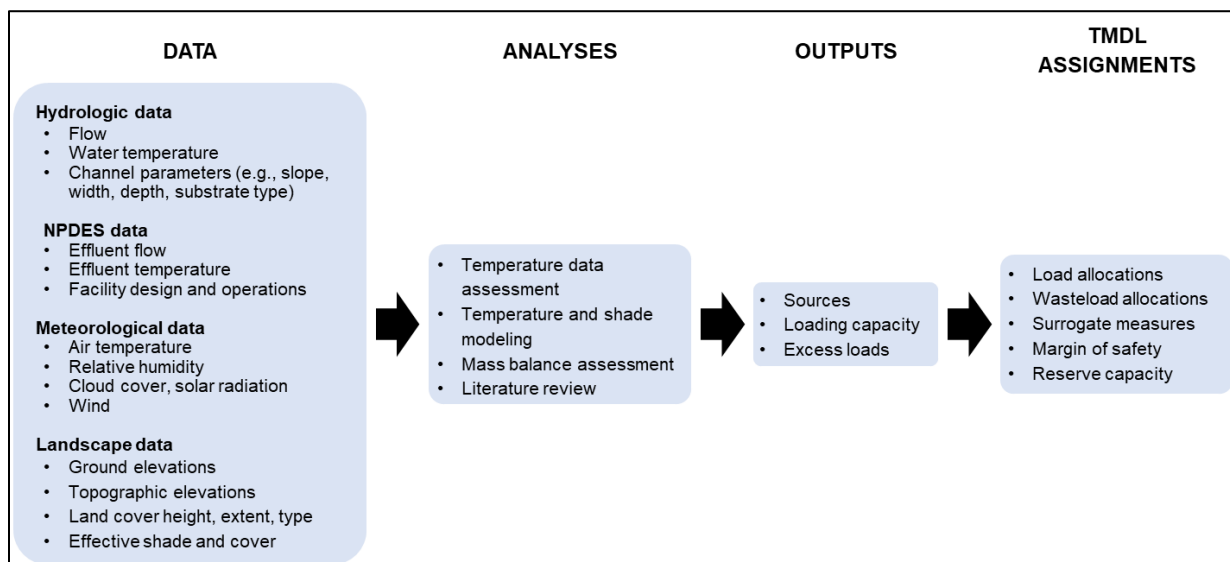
DATA

ANALYSES

OUTPUTS

TMDL ASSIGNMENTS

Hydrologic data
- Flow
- Water temperature
- Channel parameters (e.g., slope, width, depth, substrate type)

NPDES data
- Effluent flow
- Effluent temperature
- Facility design and operations

Meteorological data
- Air temperature
- Relative humidity
- Cloud cover, solar radiation
- Wind

Landscape data
- Ground elevations
- Topographic elevations
- Land cover height, extent, type
- Effective shade and cover

- Temperature data assessment
- Temperature and shade modeling
- Mass balance assessment
- Literature review

- Sources
- Loading capacity
- Excess loads

- Load allocations
- Wasteload allocations
- Surrogate measures
- Margin of safety
- Reserve capacity